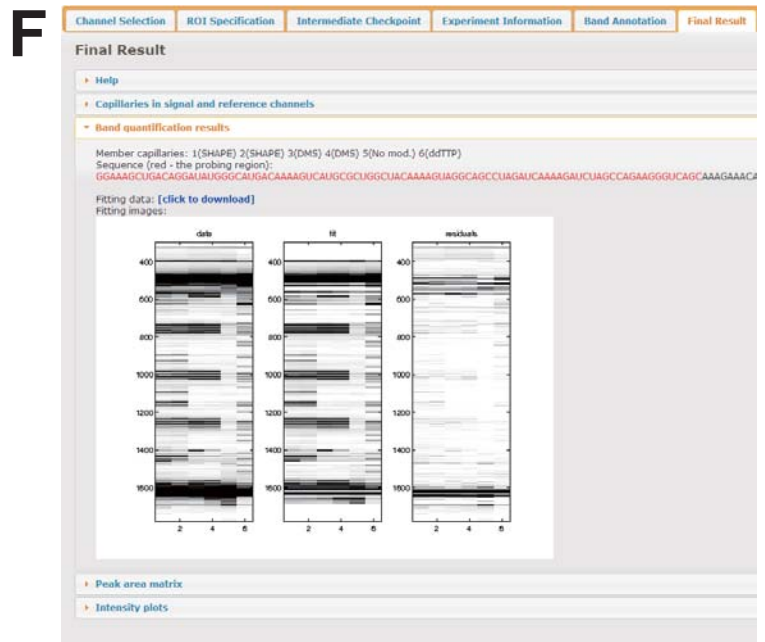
F

Channel Selection | ROI Specification | Intermediate Checkpoint | Experiment Information | Band Annotation | Final Result

Final Result

Help

Capillaries in signal and reference channels

Band quantification results

Member capillaries: 1(SHAPE) 2(SHAPE) 3(DMS) 4(DMS) 5(No mod.) 6(ddTTP)
Sequence (red - the probing region):
GGAAAGCUGACAGGAUAUGGGCAUGACAAAAGUCAUGCGCUGGCUACAAAAGUAGGCAGCCUAGAUCAAAAGAUCUAGCCAGAAGGGUCAGCAAAGAAACA

Fitting data: [click to download]
Fitting images:

data
400
600
800
1000
1200
1400
1600
2 4 6

fit
400
600
800
1000
1200
1400
1600
2 4 6

residuals
400
600
800
1000
1200
1400
1600
2 4 6

Peak area matrix

Intensity plots